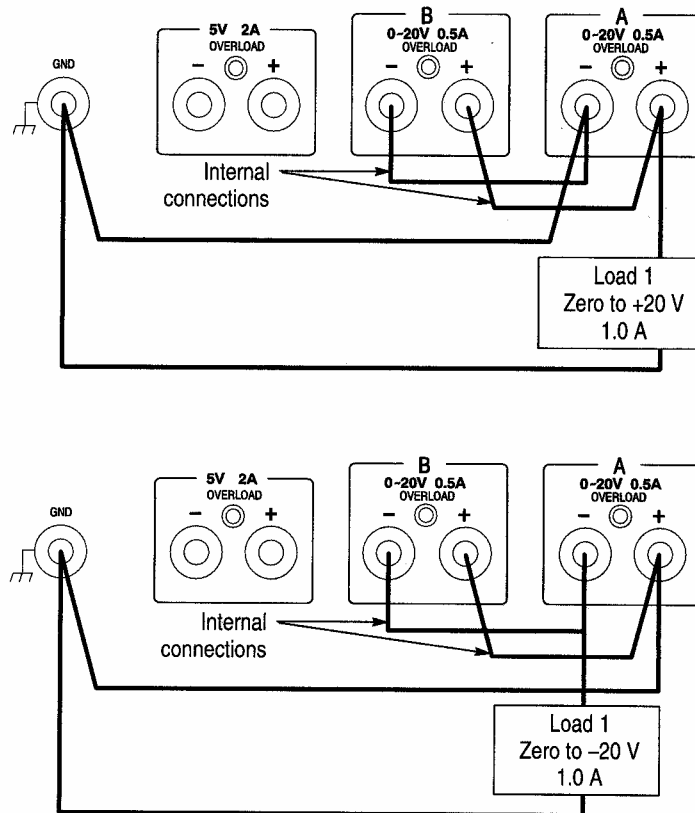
GND

5V 2A
OVERLOAD
−
+

B
0-20V 0.5A
OVERLOAD
−
+

A
0-20V 0.5A
OVERLOAD
−
+

Internal connections

Load 1
Zero to +20 V
1.0 A

GND

5V 2A
OVERLOAD
−
+

B
0-20V 0.5A
OVERLOAD
−
+

A
0-20V 0.5A
OVERLOAD
−
+

Internal connections

Load 1
Zero to −20 V
1.0 A